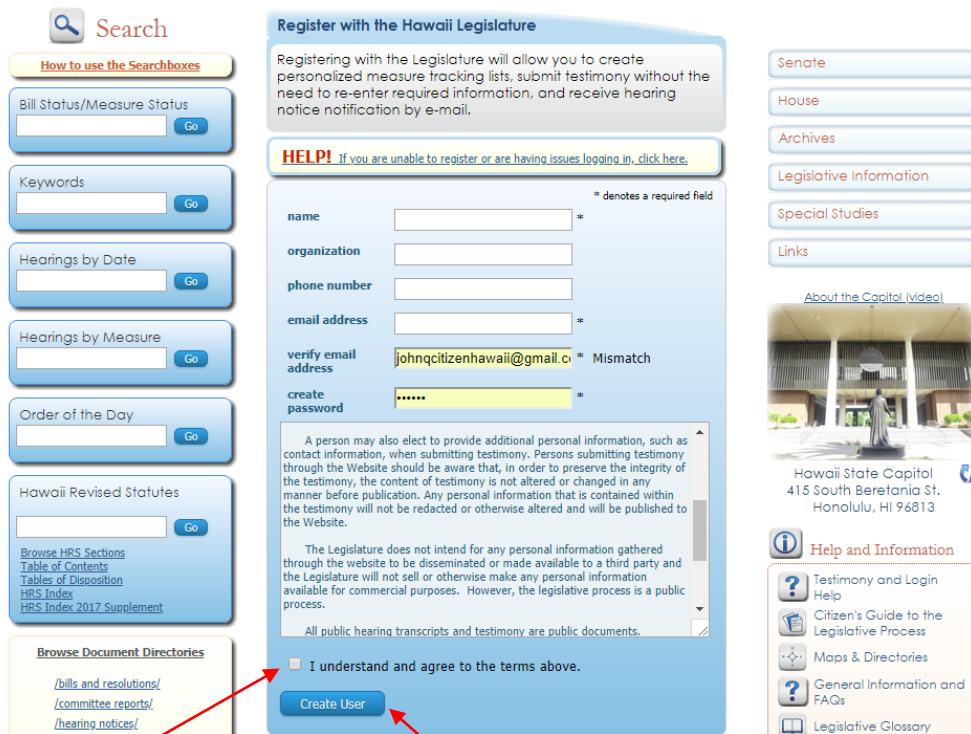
Search

How to use the Searchboxes

Bill Status/Measure Status
Go

Keywords
Go

Hearings by Date
Go

Hearings by Measure
Go

Order of the Day
Go

Hawaii Revised Statutes
Go

Browse HRS Sections
Table of Contents
Tables of Disposition
HRS Index
HRS Index 2017 Supplement

Browse Document Directories

/bills and resolutions/
/committee reports/
/hearing notices/

Register with the Hawaii Legislature

Registering with the Legislature will allow you to create personalized measure tracking lists, submit testimony without the need to re-enter required information, and receive hearing notice notification by e-mail.

HELP! If you are unable to register or are having issues logging in, click here.

* denotes a required field

name *
organization
phone number
email address *
verify email address johnqcitizenhawaii@gmail.c * Mismatch
create password •••••• *

A person may also elect to provide additional personal information, such as contact information, when submitting testimony. Persons submitting testimony through the Website should be aware that, in order to preserve the integrity of the testimony, the content of testimony is not altered or changed in any manner before publication. Any personal information that is contained within the testimony will not be redacted or otherwise altered and will be published to the Website.

The Legislature does not intend for any personal information gathered through the website to be disseminated or made available to a third party and the Legislature will not sell or otherwise make any personal information available for commercial purposes. However, the legislative process is a public process.

All public hearing transcripts and testimony are public documents.

I understand and agree to the terms above.

Create User

Senate
House
Archives
Legislative Information
Special Studies
Links

About the Capitol (video)

Hawaii State Capitol
415 South Beretania St.
Honolulu, HI 96813

Help and Information

Testimony and Login Help
Citizen's Guide to the Legislative Process
Maps & Directories
General Information and FAQs
Legislative Glossary